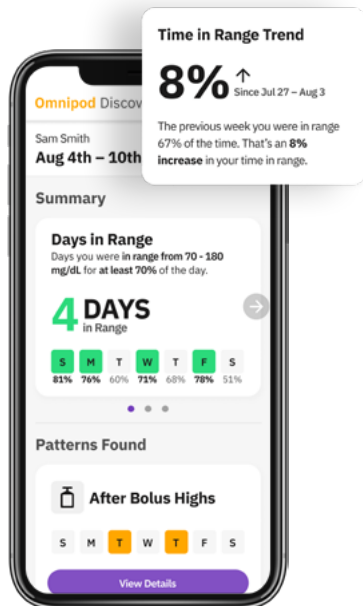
Time in Range Trend

8% ↑ Since Jul 27 – Aug 3

The previous week you were in range 67% of the time. That's an 8% increase in your time in range.

Omnipod Discov

Sam Smith
Aug 4th – 10th

Summary

Days in Range
Days you were in range from 70 - 180 mg/dL for at least 70% of the day.

4 DAYS in Range

| S | M | T | W | T | F | S |
|---|---|---|---|---|---|---|
| 81% | 76% | 60% | 71% | 68% | 78% | 51% |

Patterns Found

After Bolus Highs

| S | M | T | W | T | F | S |
|---|---|---|---|---|---|---|

View Details